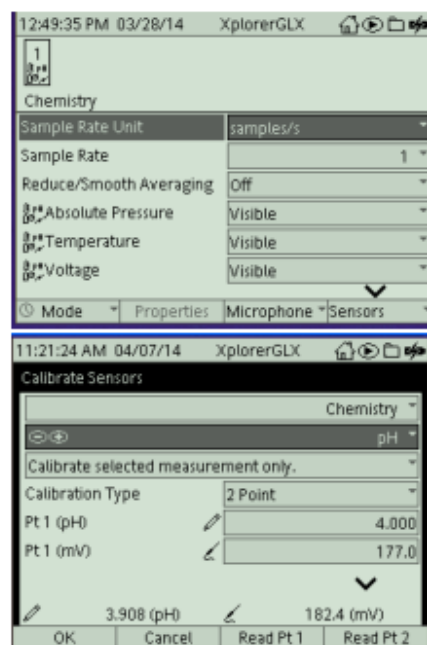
12:49:35 PM 03/28/14 XplorerGLX

1

Chemistry

| | |
|---|---|
| Sample Rate Unit | samples/s |
| Sample Rate | 1 |
| Reduce/Smooth Averaging | Off |
| Absolute Pressure | Visible |
| Temperature | Visible |
| Voltage | Visible |

Mode Properties Microphone Sensors

11:21:24 AM 04/07/14 XplorerGLX

Calibrate Sensors

Chemistry

pH

Calibrate selected measurement only.

| | |
|---|---|
| Calibration Type | 2 Point |
| Pt 1 (pH) | 4.000 |
| Pt 1 (mV) | 177.0 |

3.908 (pH) 182.4 (mV)

OK Cancel Read Pt 1 Read Pt 2